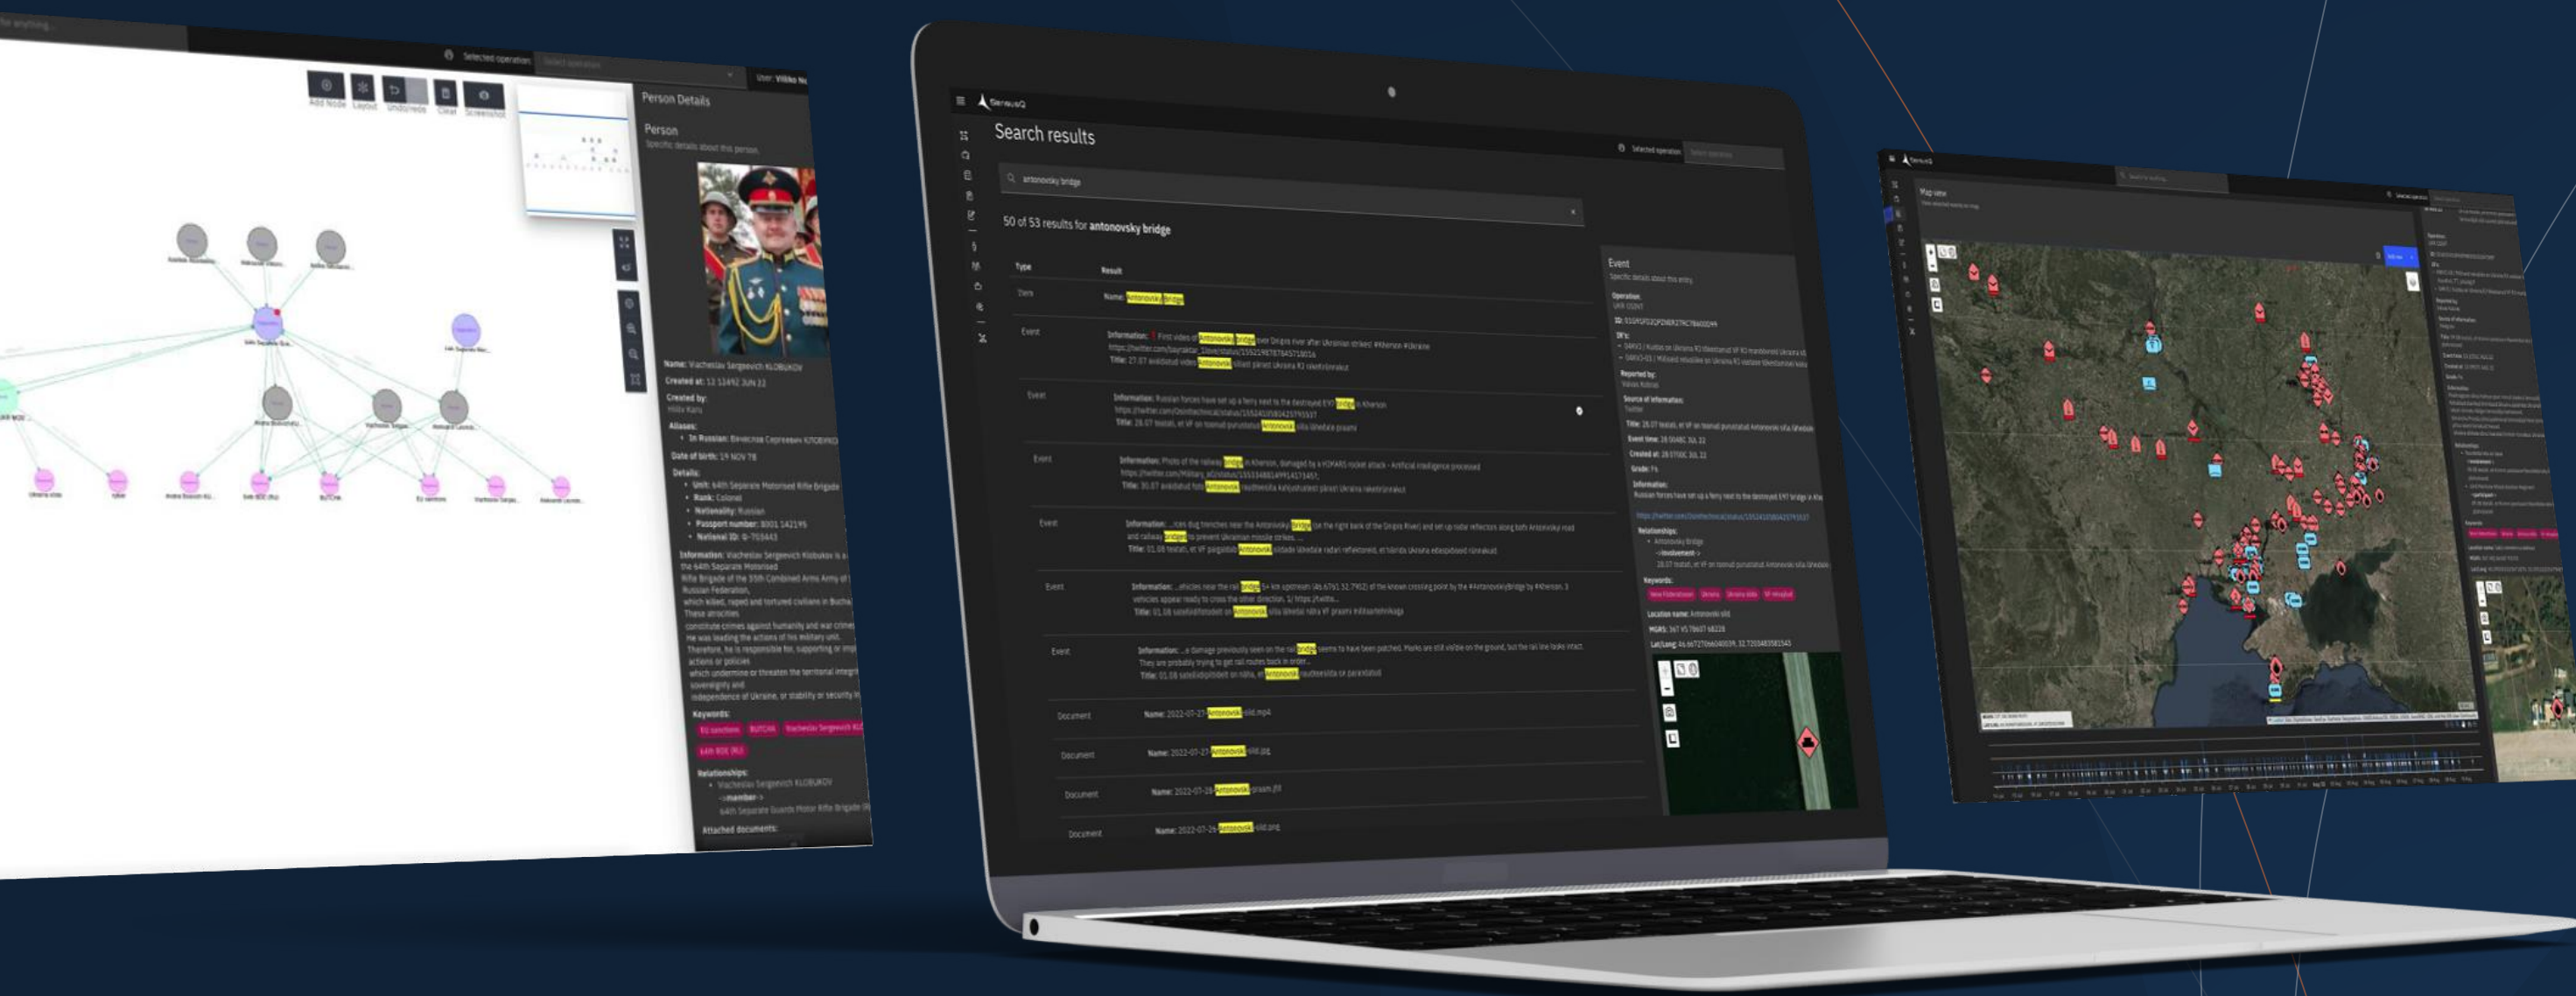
Selected operation:

User: Viliko

Add Node Layout Undo/redo Clear Screenshot

Person Details

Person

Specific details about this person

Name: Viacheslav Sergeevich KLOBUKOV

Created at: 12 1249Z JUN 22

Created by:

Aliases:

• In Russian: Вячеслав Сергеевич КЛОБУКОВ

Date of birth: 19 NOV 78

Details:

• Unit: 64th Separate Motorised Rifle Brigade

• Rank: Colonel

• Nationality: Russian

• Passport number: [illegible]

• National ID: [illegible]

Information: Viacheslav Sergeevich Klobukov is a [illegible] the 64th Separate Motorised Rifle Brigade of the 35th Combined Arms Army of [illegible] Russian Federation, which killed, raped and tortured civilians in Bucha. These atrocities constitute crimes against humanity and war crimes. He was leading the actions of his military unit. Therefore, he is responsible for, supporting or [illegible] actions or policies which undermine or threaten the territorial integrity, sovereignty and independence of Ukraine, or stability or security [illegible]

Keywords:

EU sanctions BUTCHA Viacheslav Sergeevich KL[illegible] 64th BDE (RU)

Relationships:

• Viacheslav Sergeevich KLOBUKOV
->member->
64th Separate Guards Motor Rifle Brigade

Attached documents:

SiriusIQ

Search results

Selected operation

antonovsky bridge

50 of 53 results for antonovsky bridge

| Type | Result |
|---|---|
| Item | Name: Antonovsky bridge |
| Event | Information: First video of Antonovsky bridge over Dnipro river after Ukrainian strikes! #Kherson #Ukraine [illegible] Title: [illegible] |
| Event | Information: Russian forces have set up a ferry next to the destroyed EYT bridge in Kherson. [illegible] Title: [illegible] Antonovski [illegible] |
| Event | Information: Photo of the railway bridge in Kherson, damaged by a HIMARS rocket attack - Artificial intelligence processed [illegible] Title: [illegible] Antonovski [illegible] |
| Event | Information: ...ces dug trenches near the Antonivsky bridge (on the right bank of the Dnipro River) and set up radar reflectors along both Antonovsky road and railway bridges to prevent Ukrainian missile strikes... Title: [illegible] Antonovski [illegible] |
| Event | Information: ...ehicles near the rail bridge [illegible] Title: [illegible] Antonovski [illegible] |
| Event | Information: ...a damage previously seen on the rail bridge seems to have been patched. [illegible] They are probably trying to get rail routes back in order... Title: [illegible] Antonovski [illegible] |
| Document | Name: 2022-07-27 Antonovski sild.mp4 |
| Document | Name: 2022-07-27 Antonovski sild.jpg |
| Document | Name: 2022-07-28 Antonovski praam.jfif |
| Document | Name: 2022-07-26 Antonovski sild.png |

Event

Specific details about this entry

Operation:

ID:

Reported by:

Source of information:

Title:

Event time:

Created at:

Grade:

Information:
Russian forces have set up a ferry next to the destroyed EYT bridge in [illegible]

Relationships:

• Antonovsky Bridge
->involvement->

Keywords:

Location name: Antonovski sild

MGRS:

Lat/Long:

Map view